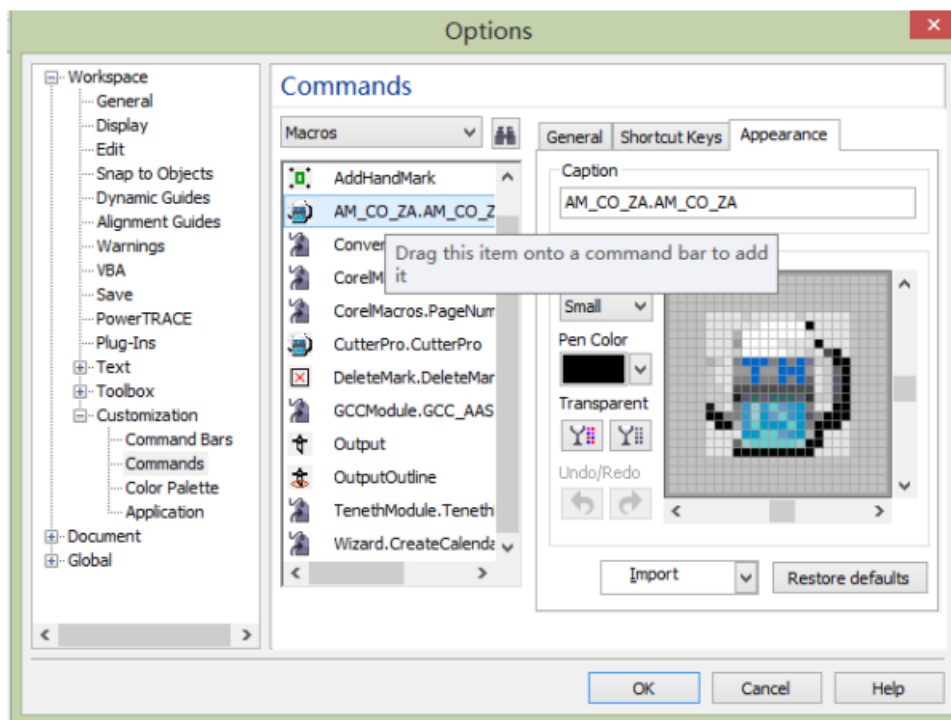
Options

Workspace
General
Display
Edit
Snap to Objects
Dynamic Guides
Alignment Guides
Warnings
VBA
Save
PowerTRACE
Plug-Ins
Text
Toolbox
Customization
Command Bars
Commands
Color Palette
Application
Document
Global

Commands

Macros

AddHandMark
AM_CO_ZA.AM_CO_Z
Conver
CorelM
CorelMacros.PageNum
CutterPro.CutterPro
DeleteMark.DeleteMar
GCCModule.GCC_AAS
Output
OutputOutline
TenethModule.Teneth
Wizard.CreateCalenda

Drag this item onto a command bar to add it

General
Shortcut Keys
Appearance

Caption
AM_CO_ZA.AM_CO_ZA

Small
Pen Color
Transparent
Undo/Redo

Import
Restore defaults

OK
Cancel
Help